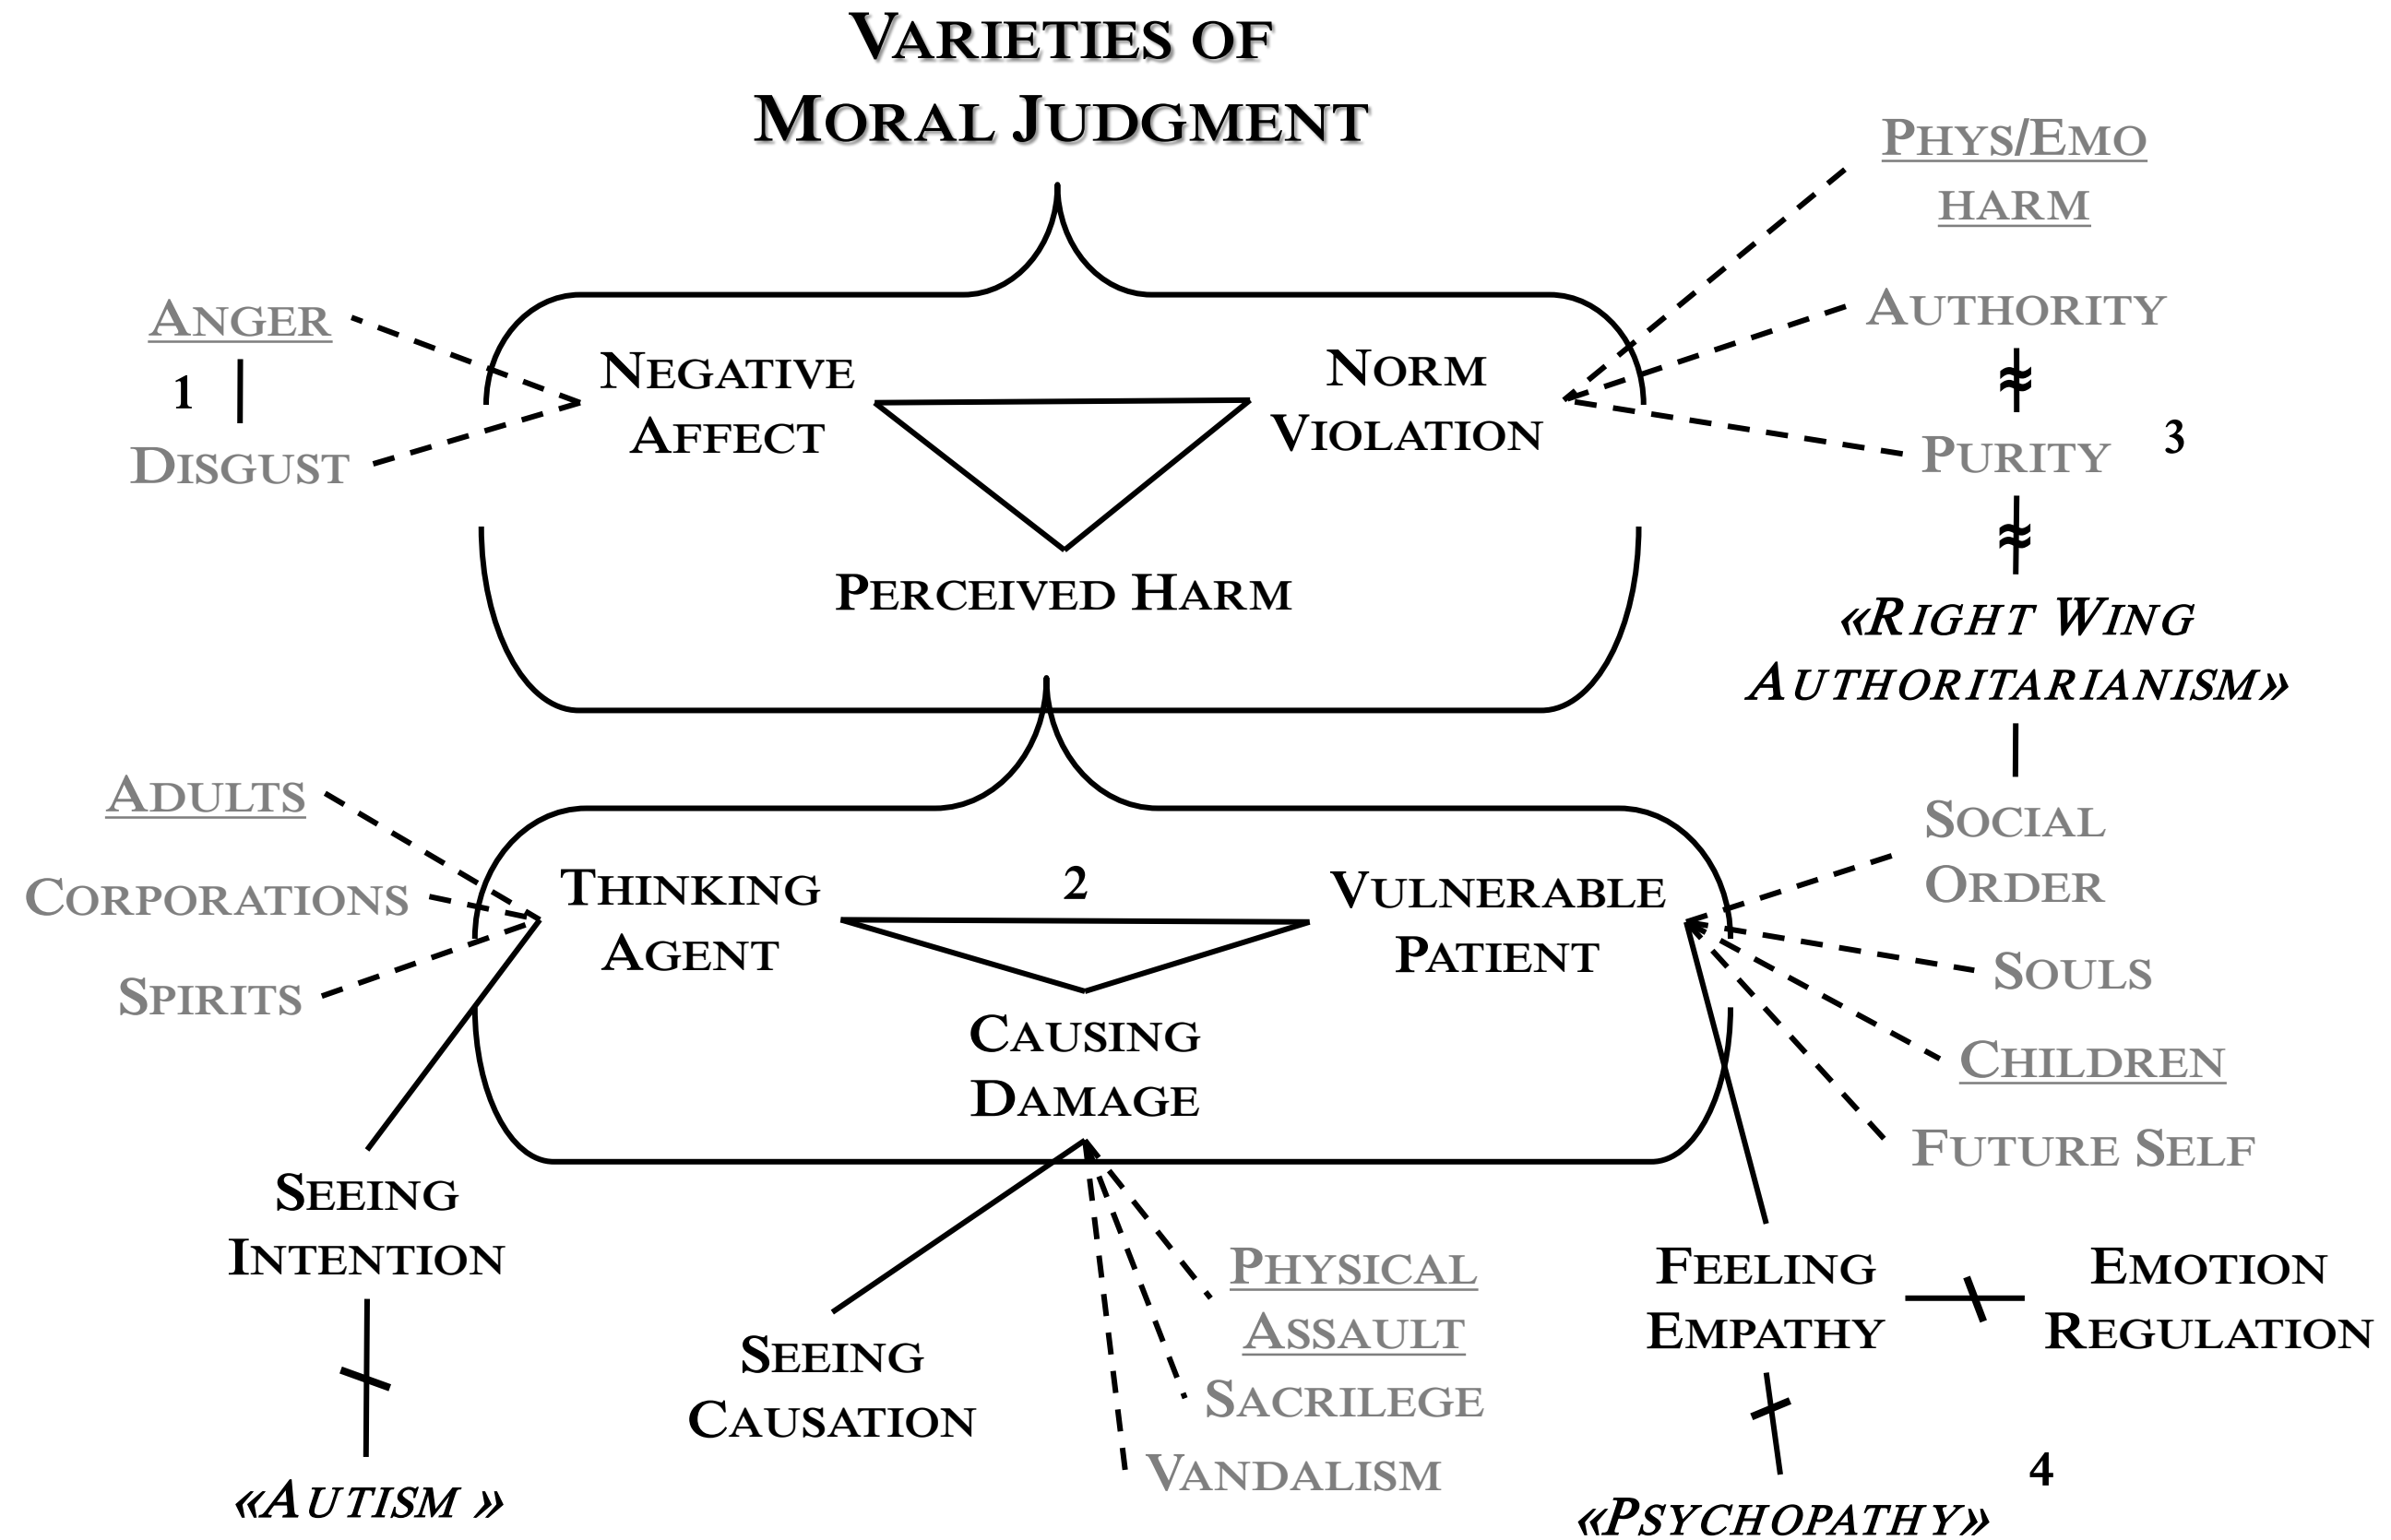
VARIETIES OF MORAL JUDGMENT

PHYS/EMO HARM

ANGER

1

DISGUST

NEGATIVE AFFECT

NORM VIOLATION

AUTHORITY

PURITY

3

PERCEIVED HARM

«RIGHT WING AUTHORITARIANISM»

ADULTS

CORPORATIONS

SPIRITS

THINKING AGENT

2

VULNERABLE PATIENT

SOCIAL ORDER

SOULS

CHILDREN

FUTURE SELF

CAUSING DAMAGE

SEEING INTENTION

«AUTISM »

SEEING CAUSATION

PHYSICAL ASSAULT

SACRILEGE

VANDALISM

FEELING EMPATHY

EMOTION REGULATION

4

«PSYCHOPATHY»